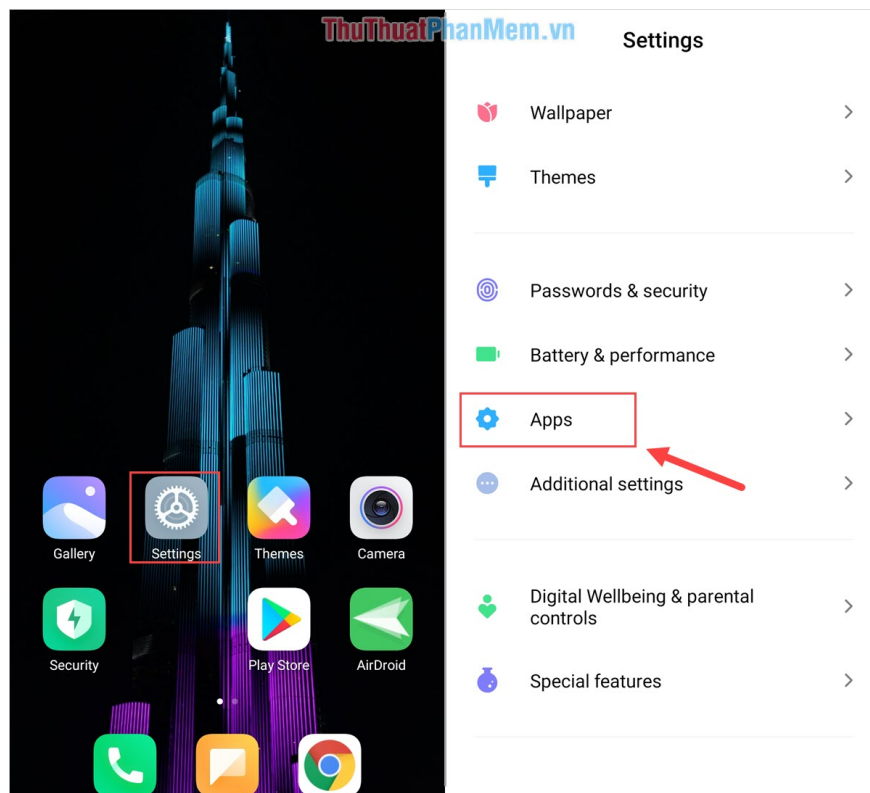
ThuThuatPhanMem.vn

Gallery
Settings
Themes
Camera
Security
Play Store
AirDroid

Settings

Wallpaper
Themes

Passwords & security
Battery & performance
Apps
Additional settings

Digital Wellbeing & parental controls
Special features